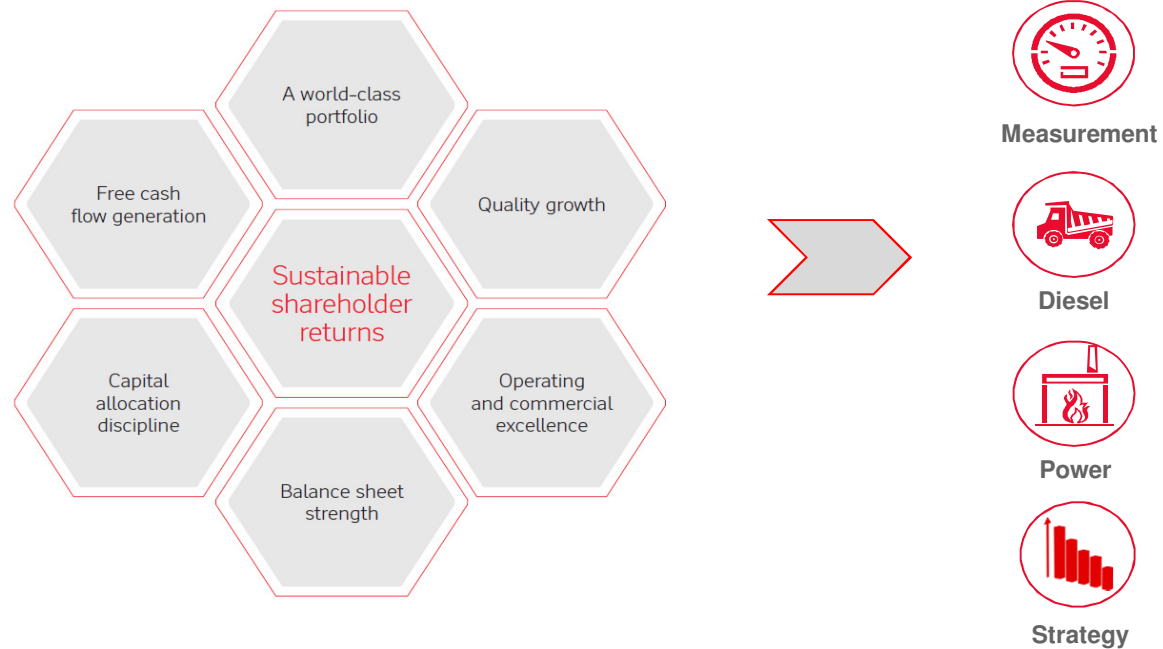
A world-class portfolio

Free cash flow generation

Quality growth

Sustainable shareholder returns

Capital allocation discipline

Operating and commercial excellence

Balance sheet strength

Measurement

Diesel

Power

Strategy